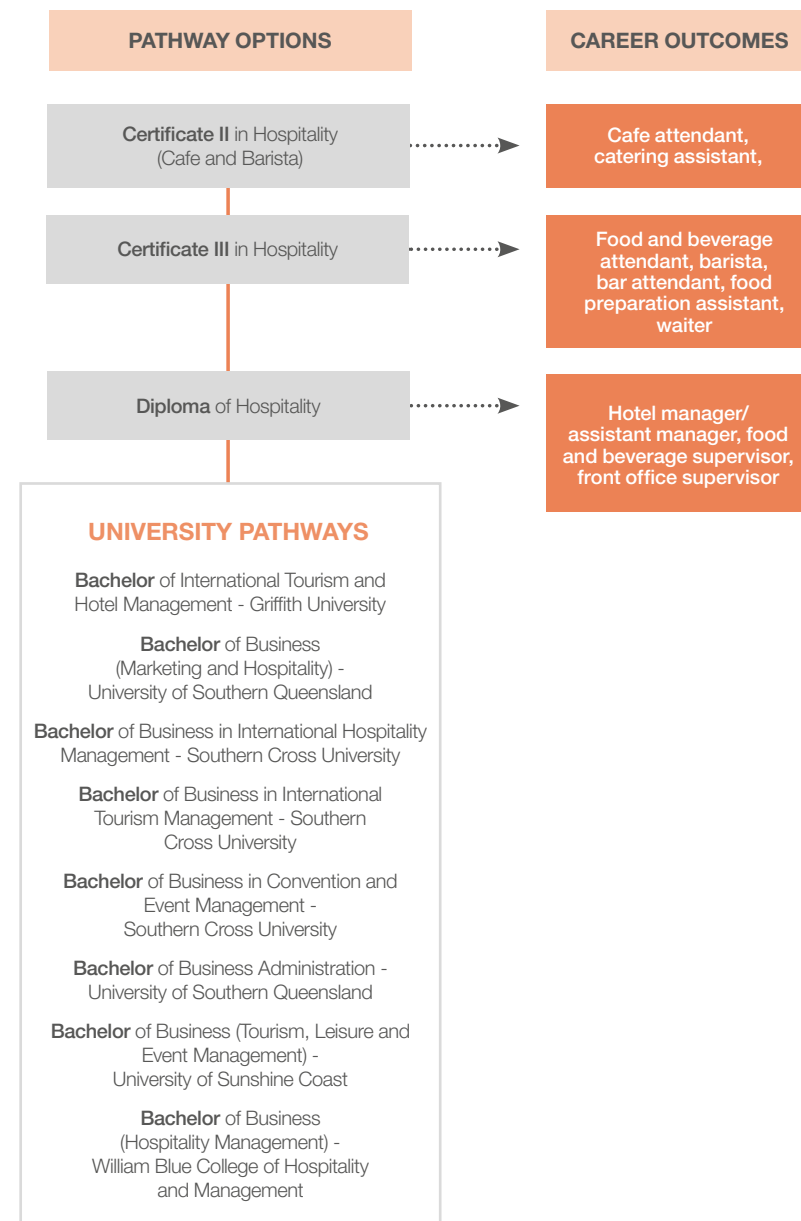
PATHWAY OPTIONS

CAREER OUTCOMES

Certificate II in Hospitality (Cafe and Barista)

Cafe attendant, catering assistant,

Certificate III in Hospitality

Food and beverage attendant, barista, bar attendant, food preparation assistant, waiter

Diploma of Hospitality

Hotel manager/ assistant manager, food and beverage supervisor, front office supervisor

UNIVERSITY PATHWAYS

Bachelor of International Tourism and Hotel Management - Griffith University

Bachelor of Business (Marketing and Hospitality) - University of Southern Queensland

Bachelor of Business in International Hospitality Management - Southern Cross University

Bachelor of Business in International Tourism Management - Southern Cross University

Bachelor of Business in Convention and Event Management - Southern Cross University

Bachelor of Business Administration - University of Southern Queensland

Bachelor of Business (Tourism, Leisure and Event Management) - University of Sunshine Coast

Bachelor of Business (Hospitality Management) - William Blue College of Hospitality and Management